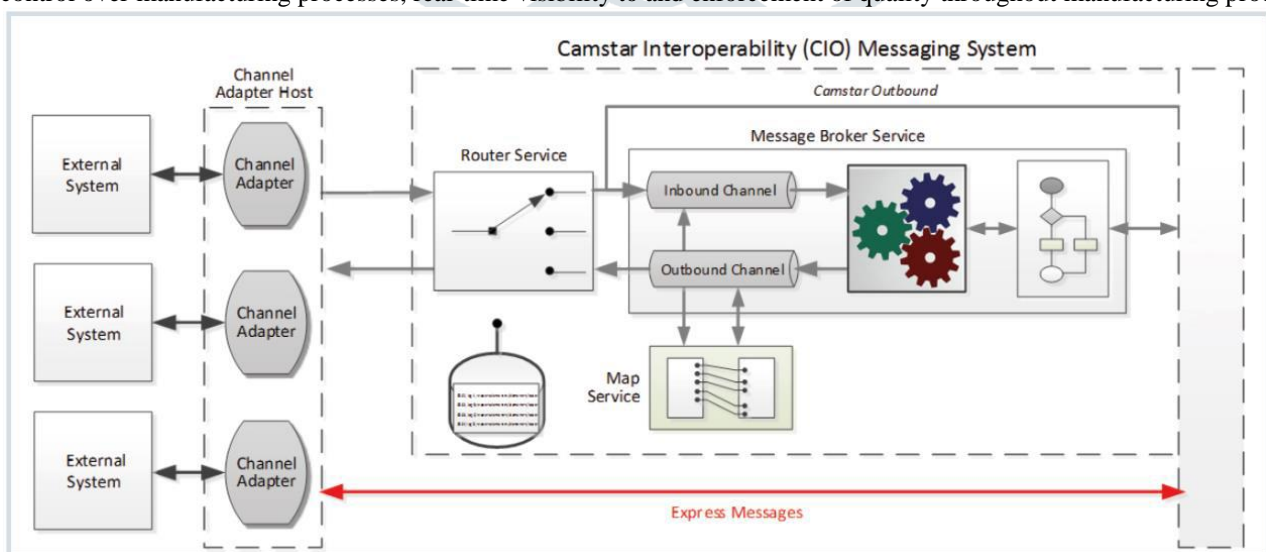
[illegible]

Camstar Interoperability (CIO) Messaging System

Channel Adapter Host

Camstar Outbound

Message Broker Service

External System

Channel Adapter

Router Service

Inbound Channel

Outbound Channel

External System

Channel Adapter

Map Service

External System

Channel Adapter

Express Messages